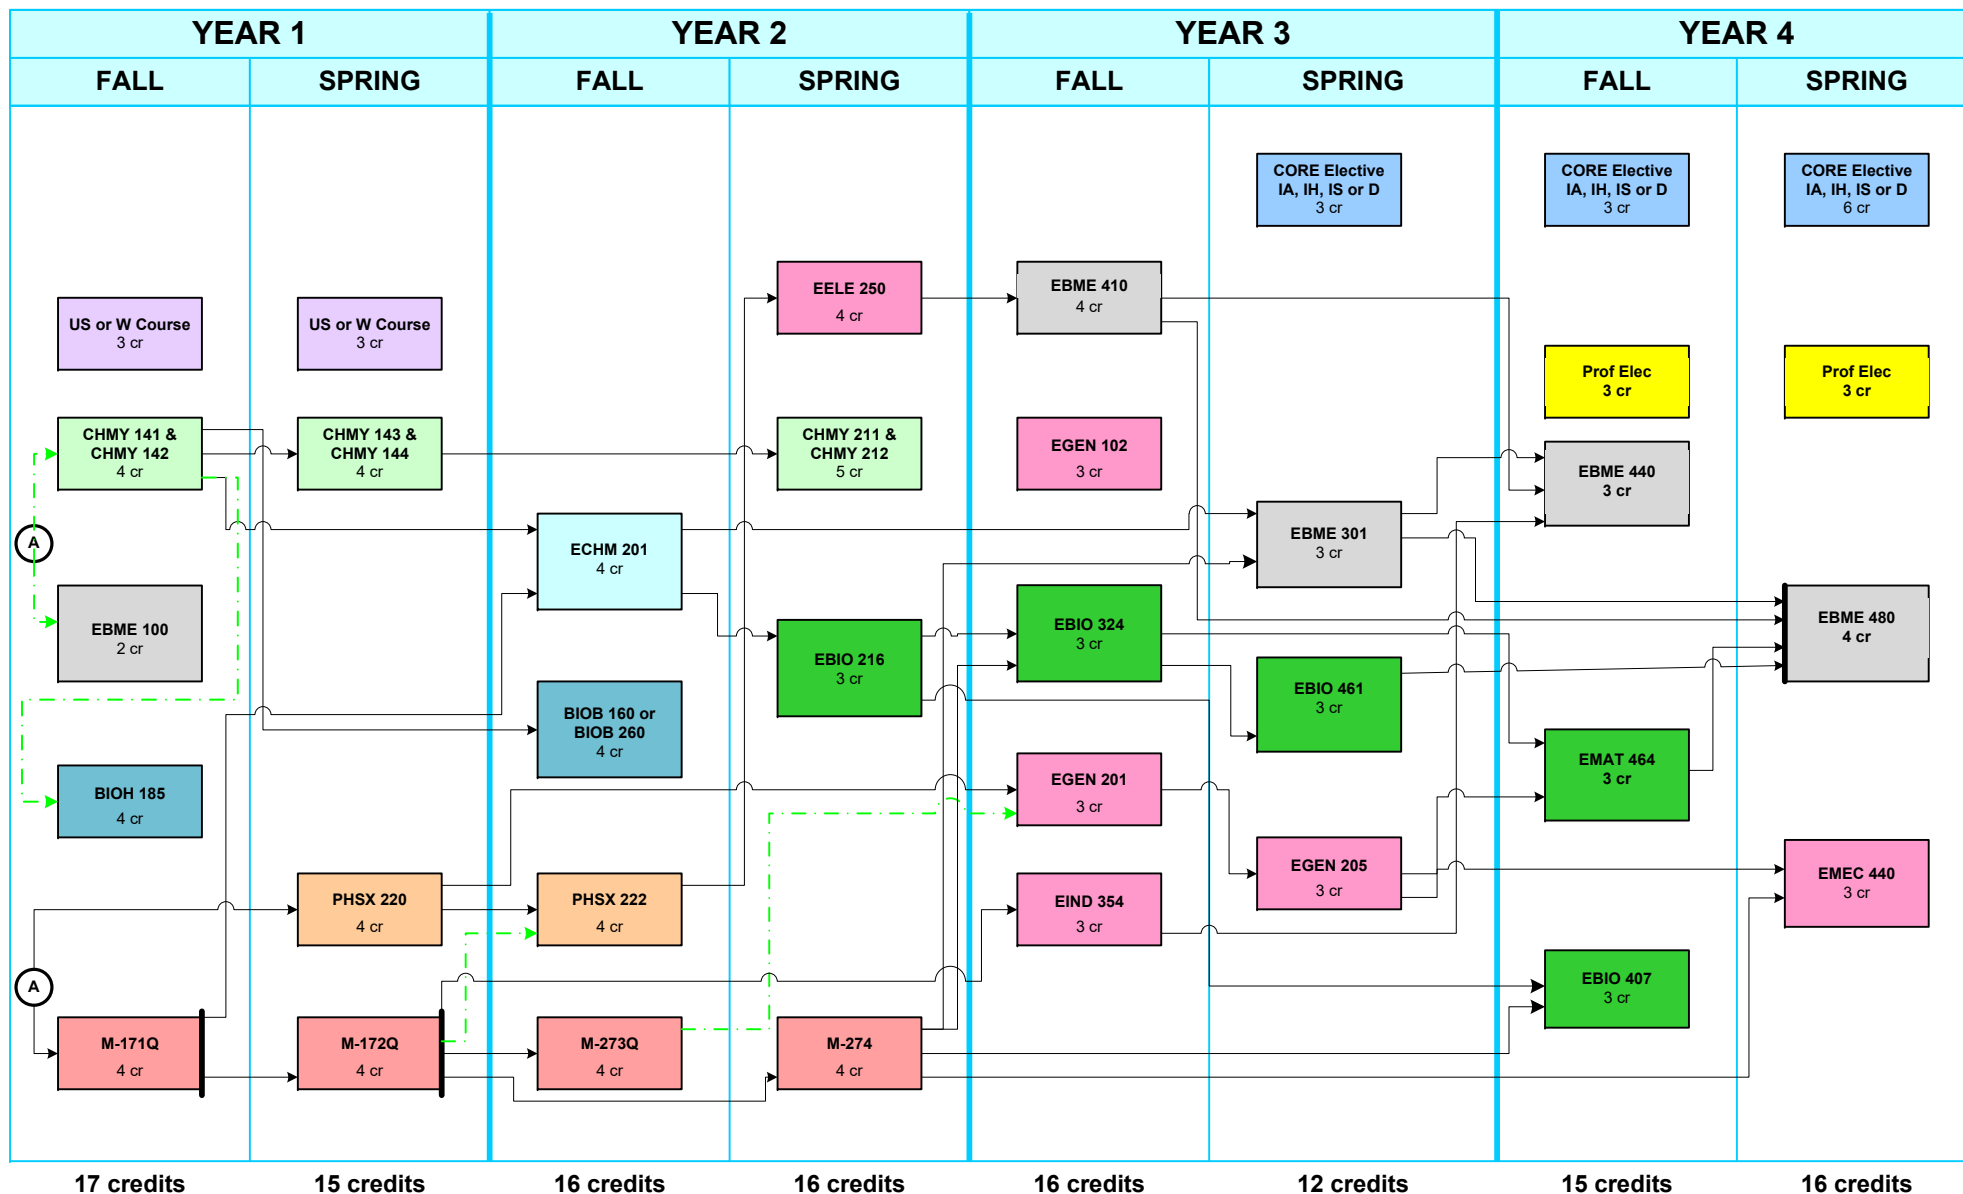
| YEAR 1 | | YEAR 2 | | YEAR 3 | | YEAR 4 | |
|---|---|---|---|---|---|---|---|
| FALL | SPRING | FALL | SPRING | FALL | SPRING | FALL | SPRING |

CORE Elective
IA, IH, IS or D
3 cr

CORE Elective
IA, IH, IS or D
3 cr

CORE Elective
IA, IH, IS or D
6 cr

EELE 250
4 cr

EBME 410
4 cr

US or W Course
3 cr

US or W Course
3 cr

Prof Elec
3 cr

Prof Elec
3 cr

CHMY 141 &
CHMY 142
4 cr

CHMY 143 &
CHMY 144
4 cr

CHMY 211 &
CHMY 212
5 cr

EGEN 102
3 cr

EBME 440
3 cr

A

ECHM 201
4 cr

EBME 301
3 cr

EBME 100
2 cr

EBIO 216
3 cr

EBIO 324
3 cr

EBME 480
4 cr

EBIO 461
3 cr

BIOB 160 or
BIOB 260
4 cr

EMAT 464
3 cr

BIOH 185
4 cr

EGEN 201
3 cr

EGEN 205
3 cr

EMEC 440
3 cr

PHSX 220
4 cr

PHSX 222
4 cr

EIND 354
3 cr

A

EBIO 407
3 cr

M-171Q
4 cr

M-172Q
4 cr

M-273Q
4 cr

M-274
4 cr

17 credits
15 credits
16 credits
16 credits
16 credits
12 credits
15 credits
16 credits